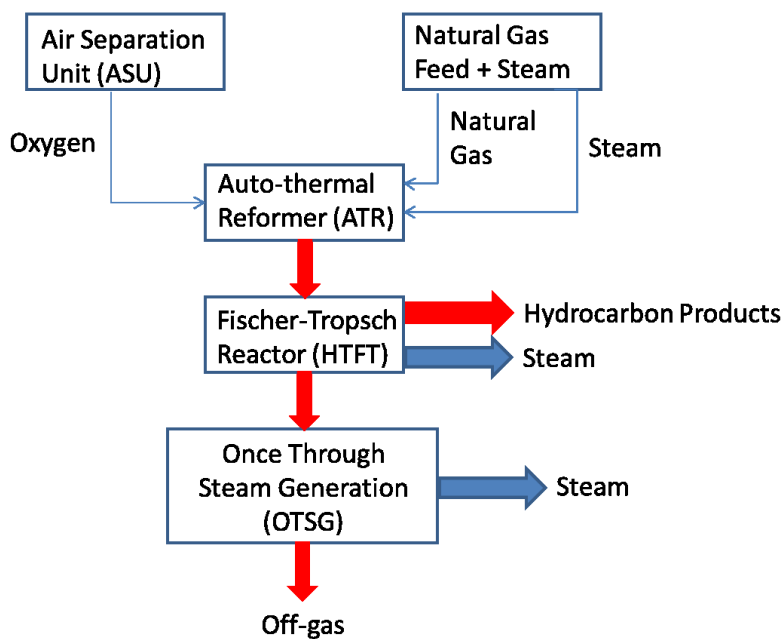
Air Separation Unit (ASU)

Natural Gas Feed + Steam

Oxygen

Natural Gas

Steam

Auto-thermal Reformer (ATR)

Fischer-Tropsch Reactor (HTFT)

Hydrocarbon Products

Steam

Once Through Steam Generation (OTSG)

Steam

Off-gas